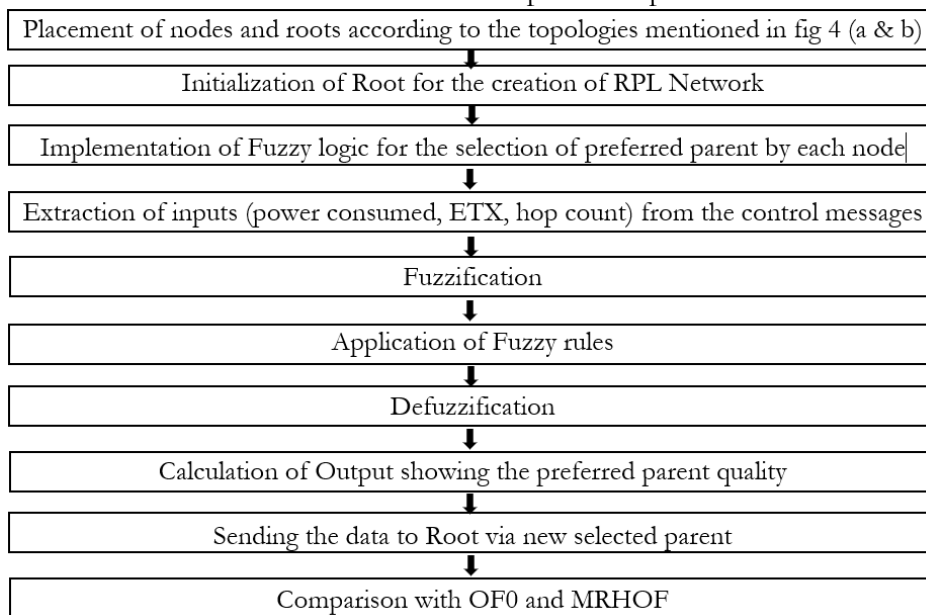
Placement of nodes and roots according to the topologies mentioned in fig 4 (a & b)

Initialization of Root for the creation of RPL Network

Implementation of Fuzzy logic for the selection of preferred parent by each node

Extraction of inputs (power consumed, ETX, hop count) from the control messages

Fuzzification

Application of Fuzzy rules

Defuzzification

Calculation of Output showing the preferred parent quality

Sending the data to Root via new selected parent

Comparison with OF0 and MRHOF